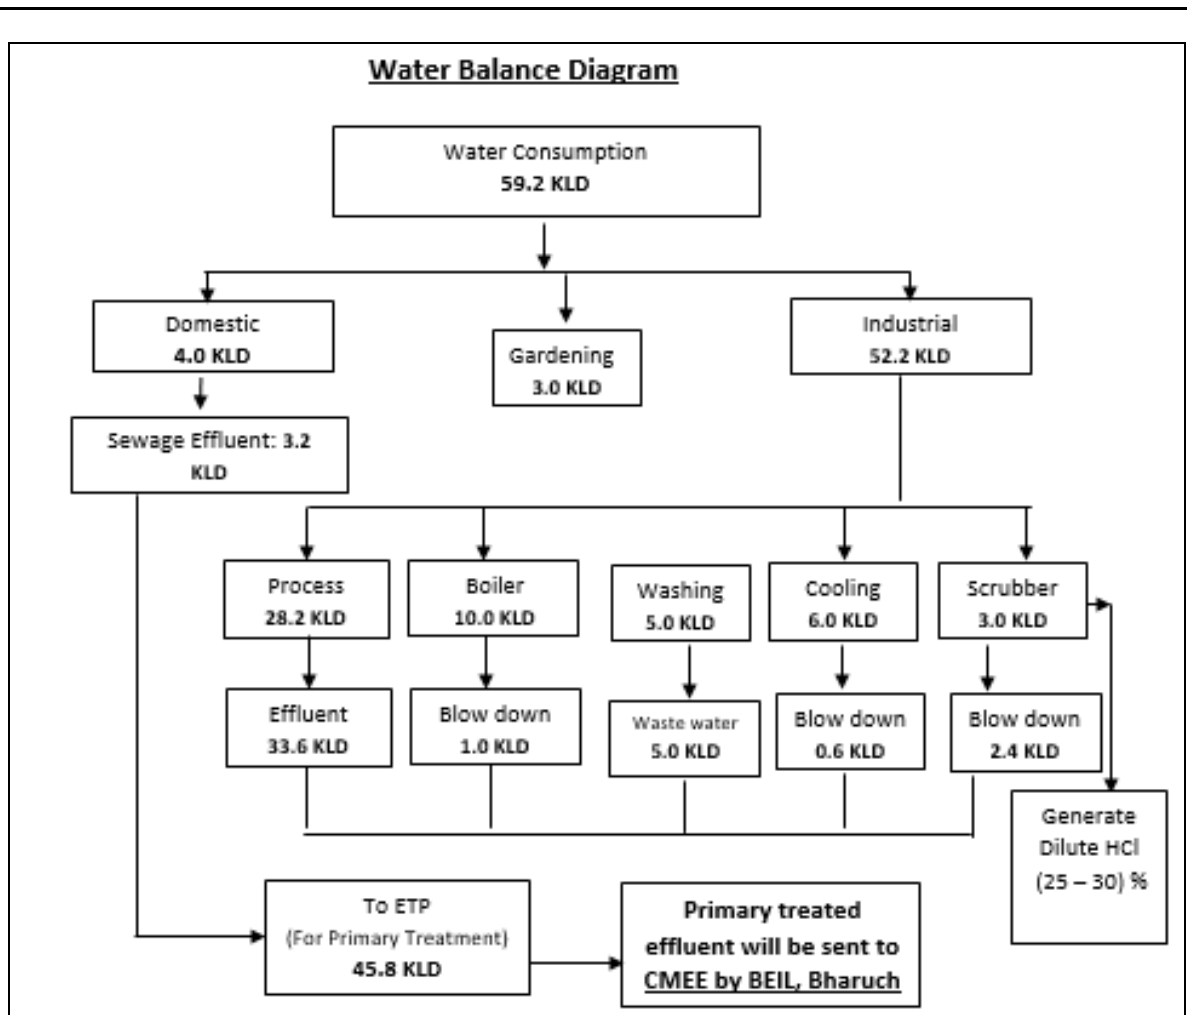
Water Balance Diagram

Water Consumption
59.2 KLD

Domestic
4.0 KLD

Gardening
3.0 KLD

Industrial
52.2 KLD

Sewage Effluent: 3.2 KLD

Process
28.2 KLD

Boiler
10.0 KLD

Washing
5.0 KLD

Cooling
6.0 KLD

Scrubber
3.0 KLD

Effluent
33.6 KLD

Blow down
1.0 KLD

Waste water
5.0 KLD

Blow down
0.6 KLD

Blow down
2.4 KLD

Generate Dilute HCl (25 – 30) %

To ETP
(For Primary Treatment)
45.8 KLD

Primary treated effluent will be sent to CMEE by BEIL, Bharuch